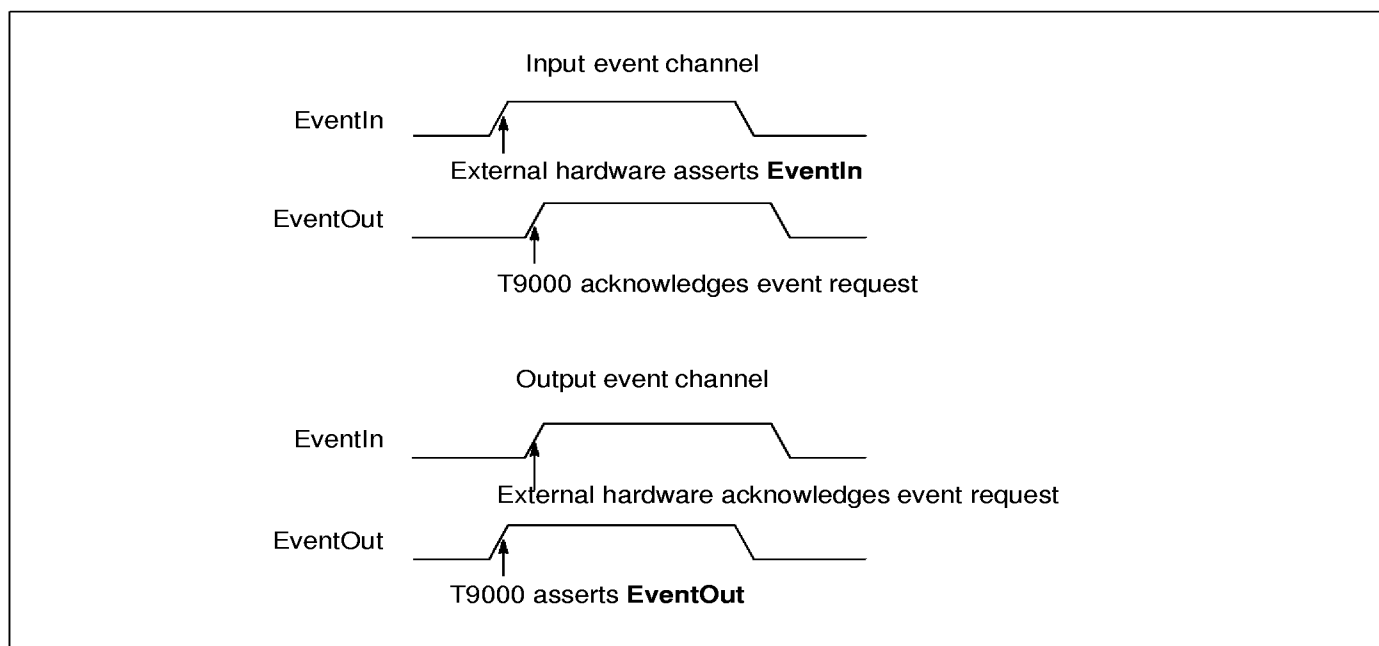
Input event channel

EventIn

External hardware asserts **EventIn**

EventOut

T9000 acknowledges event request

Output event channel

EventIn

External hardware acknowledges event request

EventOut

T9000 asserts **EventOut**